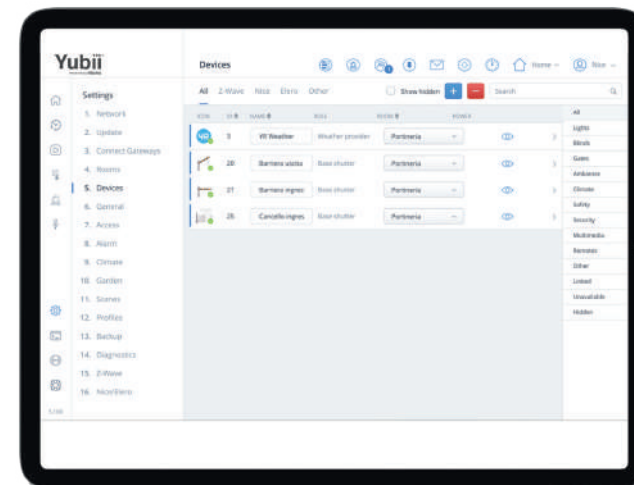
Yubii

Devices

Home
Nice

Settings
1. Network
2. Update
3. Connect Gateways
4. Rooms
5. Devices
6. General
7. Access
8. Alarm
9. Climate
10. Garden
11. Scenes
12. Profiles
13. Backup
14. Diagnostics
15. Z-Wave
16. Nice/Elero

All Z-Wave Nice Elero Other
Show hidden
Search

| ICON | ID | NAME | ROLE | ROOM | POWER |
|---|---|---|---|---|---|
| | 3 | VE Weather | Weather provider | Portineria | |
| | 20 | Barriera uscita | Base shutter | Portineria | |
| | 21 | Barriera ingres | Base shutter | Portineria | |
| | 26 | Cancello ingres | Base shutter | Portineria | |

All
Lights
Blinds
Gates
Ambience
Climate
Safety
Security
Multimedia
Remotes
Other
Linked
Unavailable
Hidden